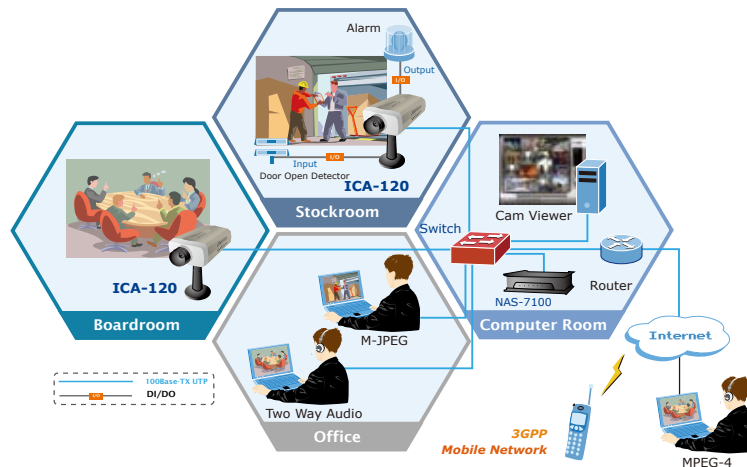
Alarm

Output

I/O

Input

I/O

Door Open Detector

ICA-120

Stockroom

ICA-120

Boardroom

Switch

Cam Viewer

Router

NAS-7100

Computer Room

M-JPEG

Two Way Audio

Office

Internet

100Base-TX UTP

I/O

DI/DO

3GPP
Mobile Network

MPEG-4